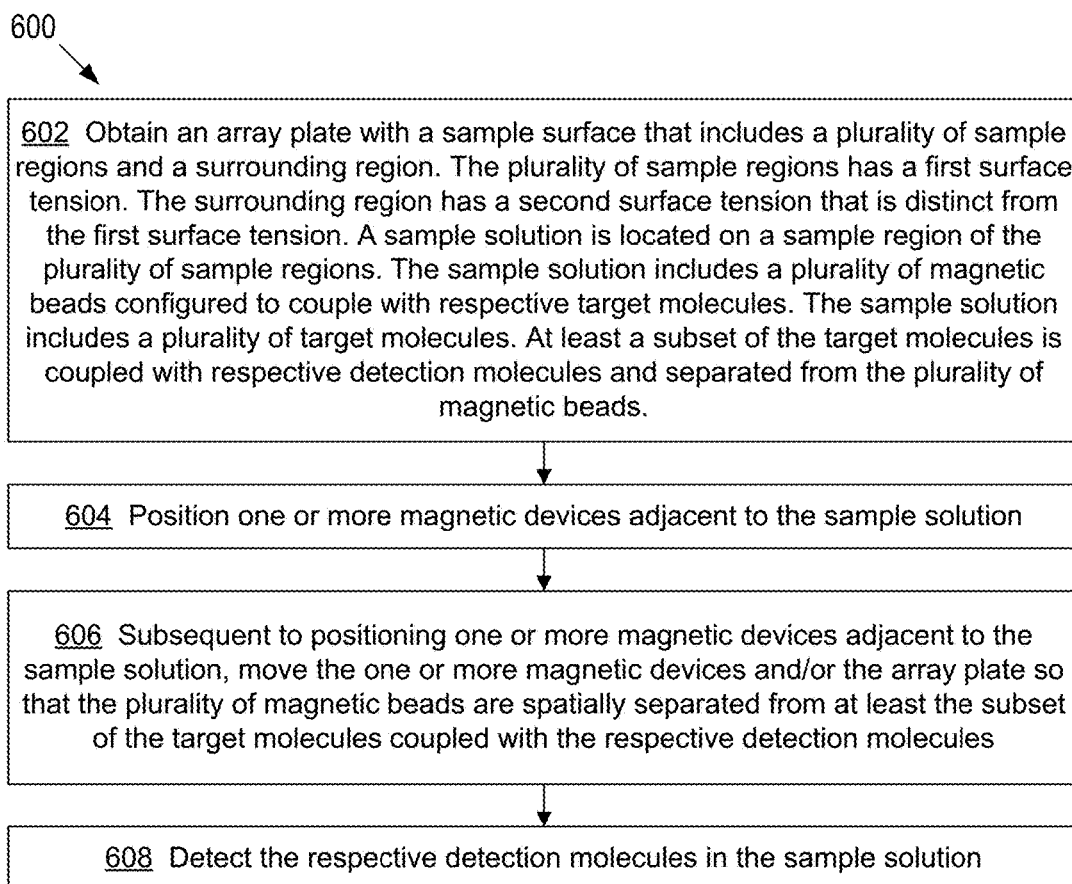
600

602 Obtain an array plate with a sample surface that includes a plurality of sample regions and a surrounding region. The plurality of sample regions has a first surface tension. The surrounding region has a second surface tension that is distinct from the first surface tension. A sample solution is located on a sample region of the plurality of sample regions. The sample solution includes a plurality of magnetic beads configured to couple with respective target molecules. The sample solution includes a plurality of target molecules. At least a subset of the target molecules is coupled with respective detection molecules and separated from the plurality of magnetic beads.

604 Position one or more magnetic devices adjacent to the sample solution

606 Subsequent to positioning one or more magnetic devices adjacent to the sample solution, move the one or more magnetic devices and/or the array plate so that the plurality of magnetic beads are spatially separated from at least the subset of the target molecules coupled with the respective detection molecules

608 Detect the respective detection molecules in the sample solution